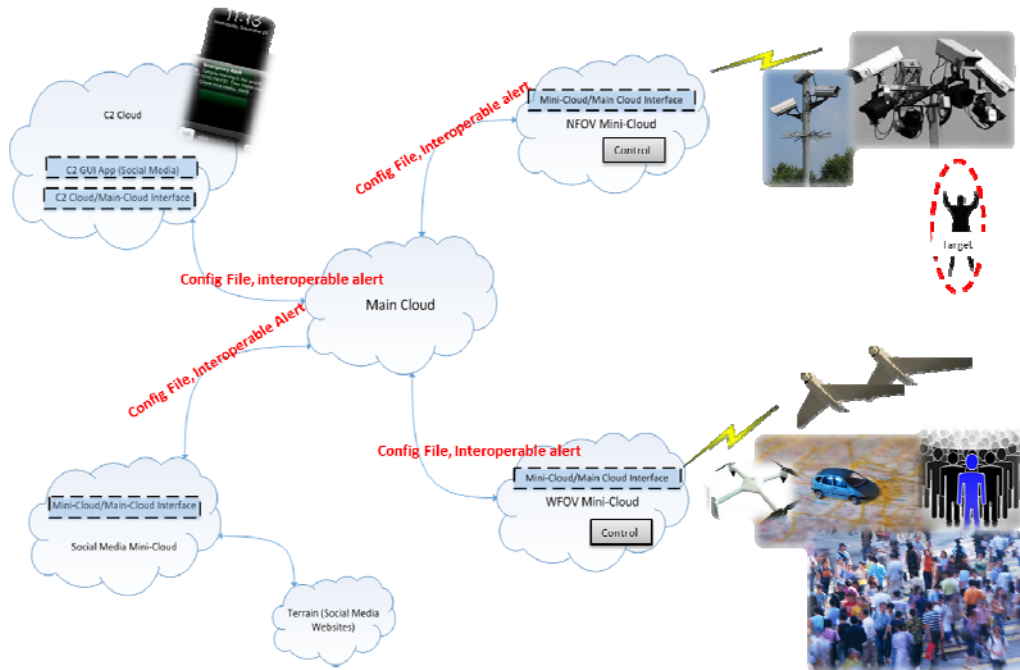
C2 Cloud

C2 GUI App (Social Media)

C2 Cloud/Main-Cloud Interface

Mini-Cloud/Main Cloud Interface

NFOV Mini-Cloud

Control

Config File, Interoperable alert

Target

Config File, interoperable alert

Main Cloud

Config File, Interoperable Alert

Config File, Interoperable alert

Mini-Cloud/Main Cloud Interface

WFOV Mini-Cloud

Control

Mini-Cloud/Main-Cloud Interface

Social Media Mini-Cloud

Terrain (Social Media Websites)